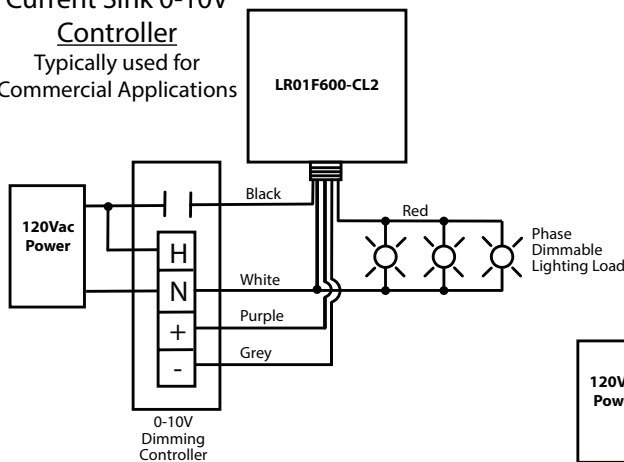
Current Sink 0-10V Controller

Typically used for Commercial Applications

LR01F600-CL2

120Vac Power

Black

H

N

+

-

White

Purple

Grey

Red

Phase Dimmable Lighting Load

0-10V Dimming Controller

120V Pow